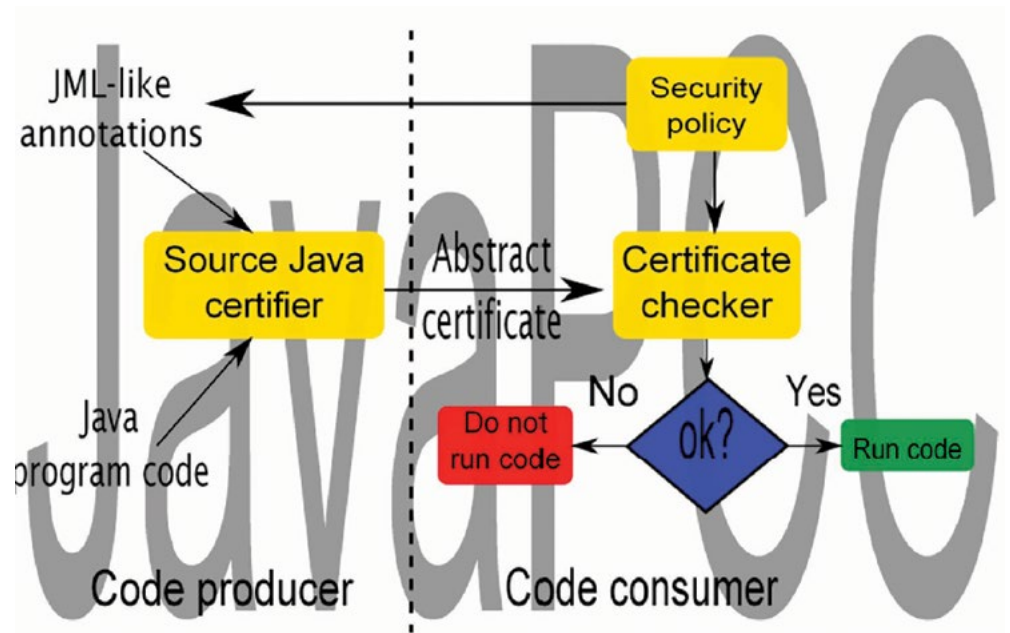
JavaPCC

JML-like annotations

Security policy

Source Java certifier

Abstract certificate

Certificate checker

Java program code

No

Yes

Do not run code

ok?

Run code

Code producer

Code consumer